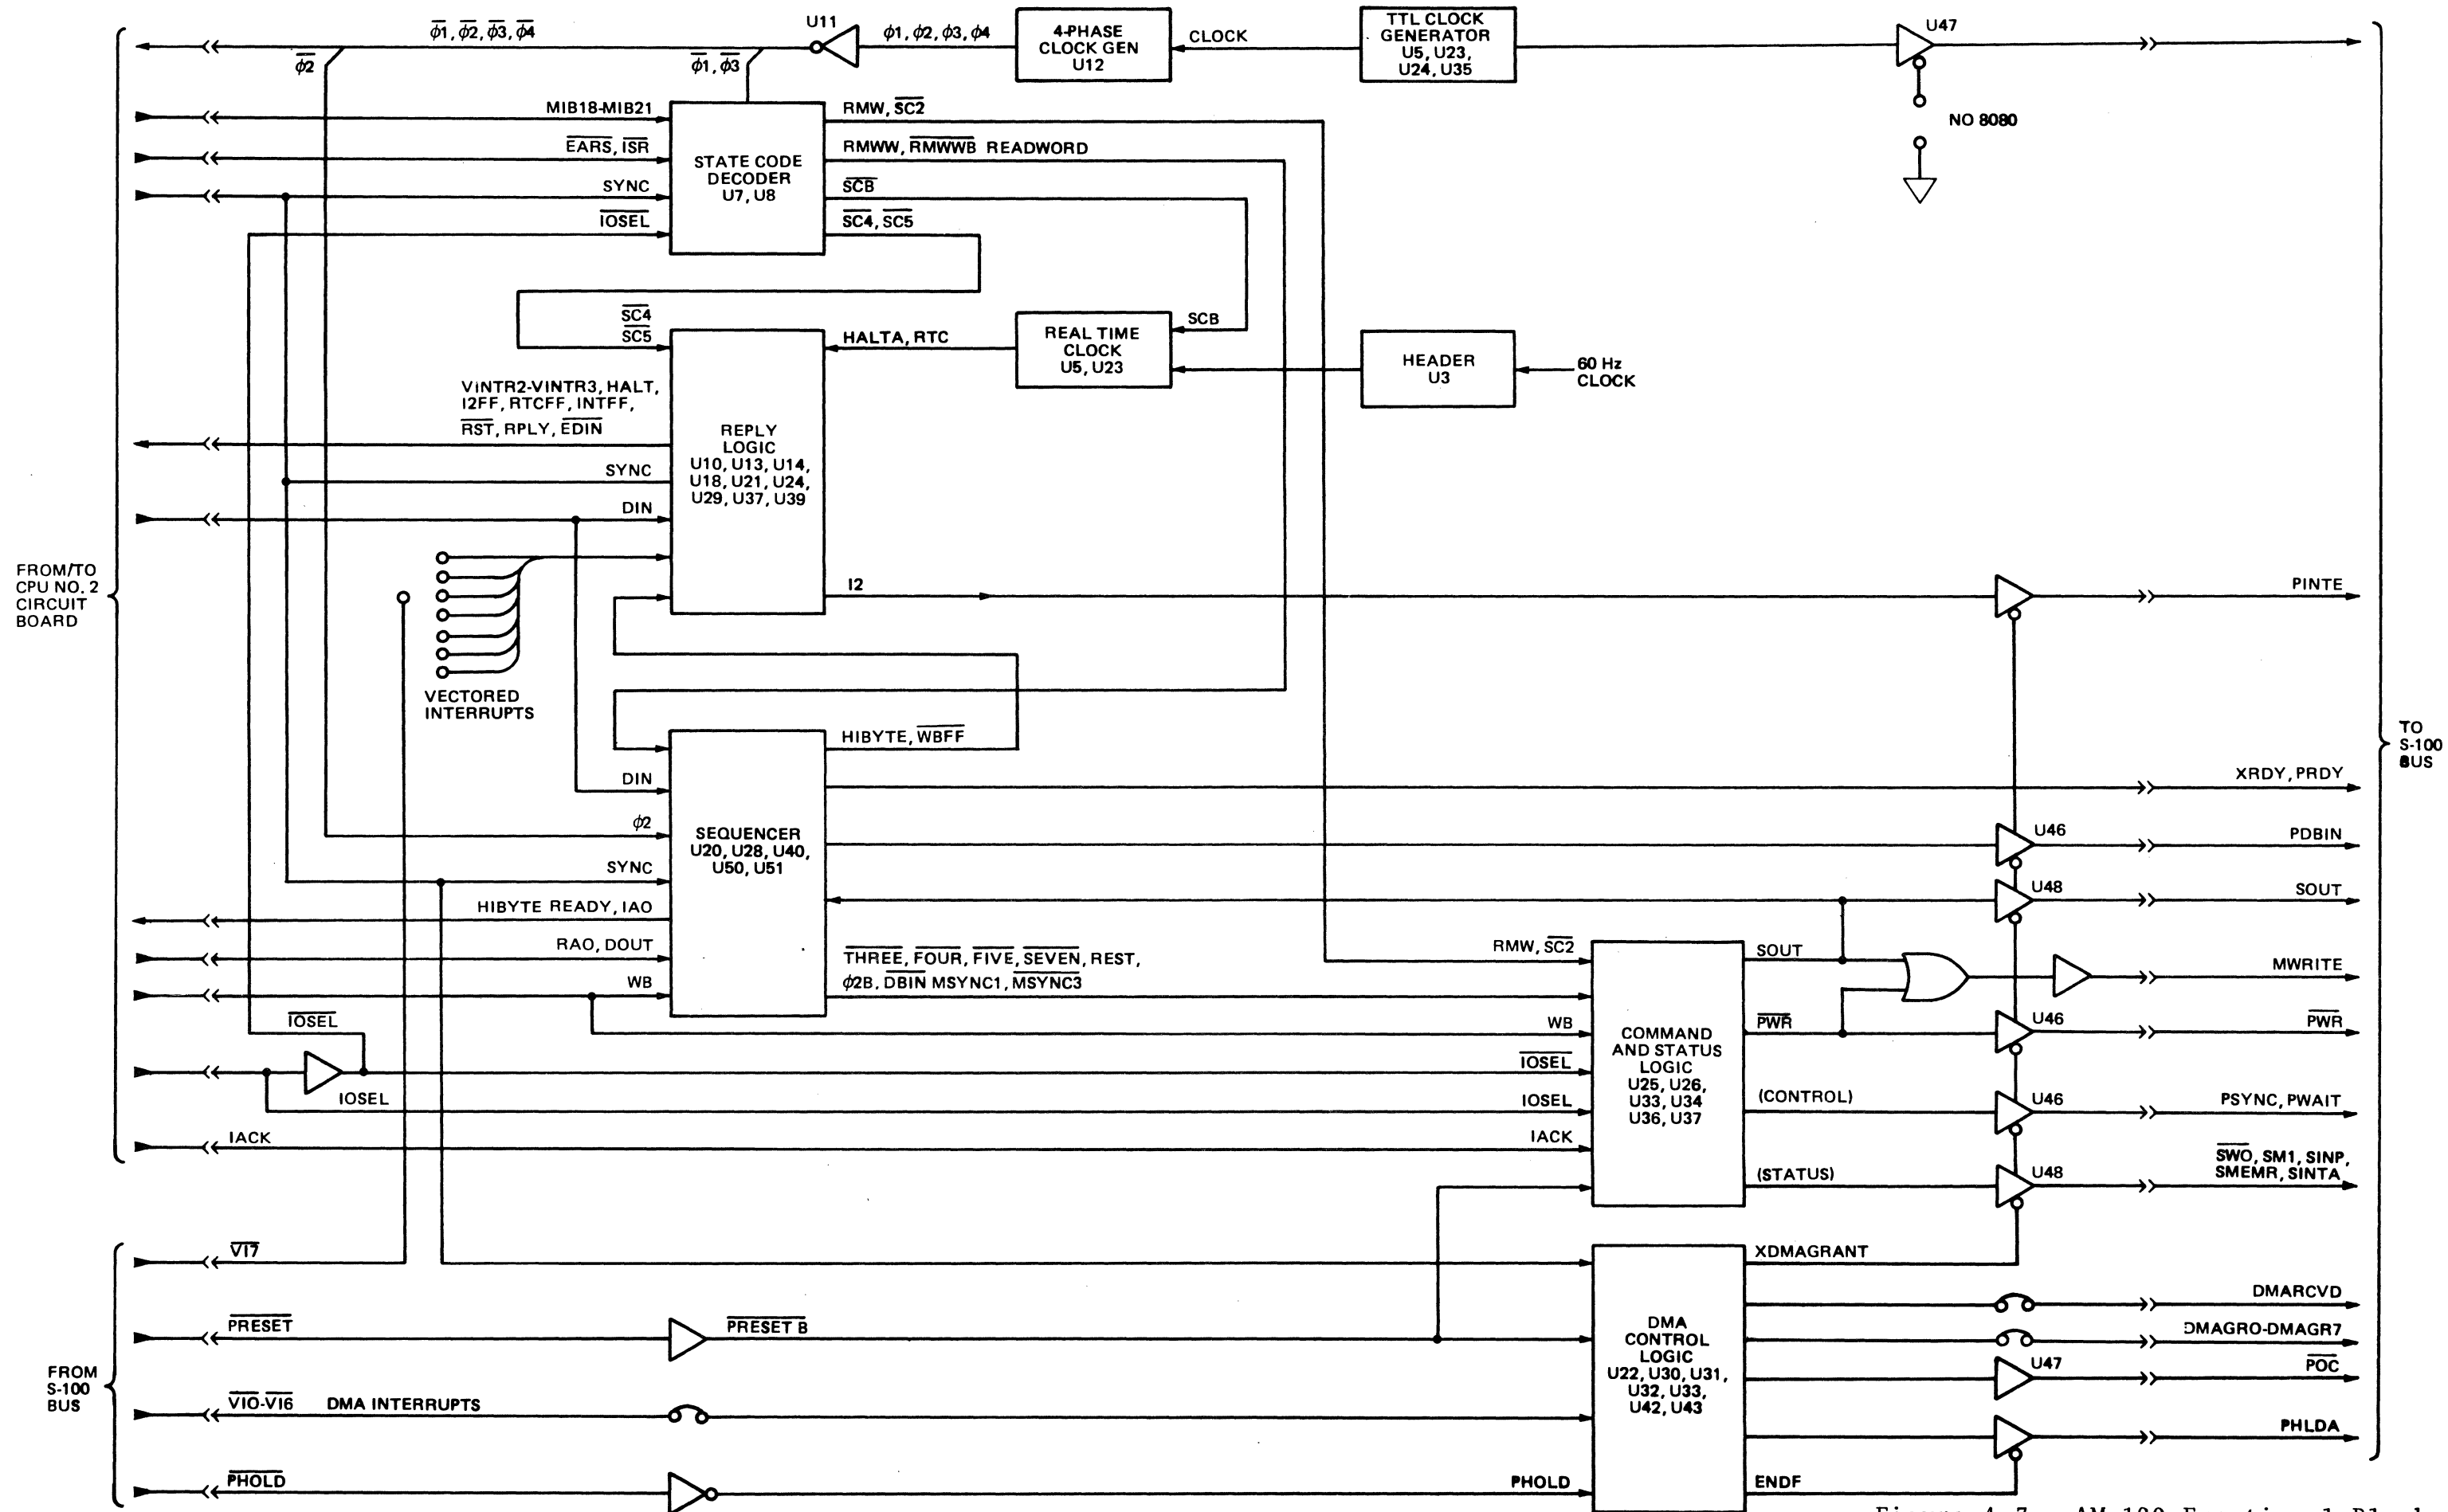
U11
$\overline{\phi1}, \overline{\phi2}, \overline{\phi3}, \overline{\phi4}$
$\phi1, \phi2, \phi3, \phi4$
4-PHASE CLOCK GEN U12
CLOCK
TTL CLOCK GENERATOR U5, U23, U24, U35
U47
NO 8080
$\overline{\phi2}$
$\overline{\phi1}, \overline{\phi3}$
MIB18-MIB21
$\overline{EARS}, \overline{ISR}$
SYNC
$\overline{IOSEL}$
STATE CODE DECODER U7, U8
RMW, $\overline{SC2}$
RMWW, $\overline{RMWWB}$ READWORD
$\overline{SCB}$
$\overline{SC4}, \overline{SC5}$
$\overline{SC4}$
$\overline{SC5}$
HALTA, RTC
REAL TIME CLOCK U5, U23
SCB
HEADER U3
60 Hz CLOCK
VINTR2-VINTR3, HALT, I2FF, RTCFF, INTFF, $\overline{RST}$, RPLY, $\overline{EDIN}$
REPLY LOGIC U10, U13, U14, U18, U21, U24, U29, U37, U39
SYNC
DIN
FROM/TO CPU NO. 2 CIRCUIT BOARD
I2
PINTE
VECTORED INTERRUPTS
HIBYTE, $\overline{WBFF}$
TO S-100 BUS
XRDY, PRDY
DIN
$\phi2$
SEQUENCER U20, U28, U40, U50, U51
U46
PDBIN
SYNC
U48
SOUT
HIBYTE READY, IAO
RAO, DOUT
$\overline{THREE}, \overline{FOUR}, \overline{FIVE}, \overline{SEVEN}$, REST, $\phi2B$, $\overline{DBIN}$ MSYNC1, $\overline{MSYNC3}$
RMW, $\overline{SC2}$
SOUT
MWRITE
WB
$\overline{IOSEL}$
WB
$\overline{PWR}$
U46
$\overline{PWR}$
COMMAND AND STATUS LOGIC U25, U26, U33, U34 U36, U37
$\overline{IOSEL}$
IOSEL
IOSEL
(CONTROL)
U46
PSYNC, PWAIT
IACK
IACK
(STATUS)
U48
$\overline{SWO}$, SM1, SINP, SMEMR, SINTA
$\overline{VI7}$
XDMAGRANT
DMARCVD
$\overline{PRESET}$
$\overline{PRESET B}$
DMA CONTROL LOGIC U22, U30, U31, U32, U33, U42, U43
DMAGRO-DMAGR7
FROM S-100 BUS
U47
$\overline{POC}$
$\overline{VIO-VI6}$ DMA INTERRUPTS
PHLDA
$\overline{PHOLD}$
PHOLD
ENDF
Figure 4-7. AM-100 Functional Block